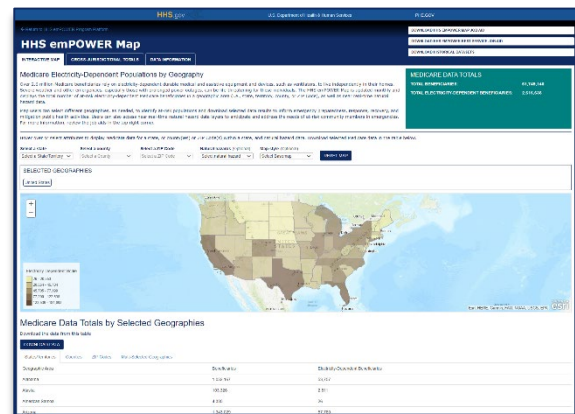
HHS.gov

U.S. Department of Health & Human Services

HHS emPOWER Map

INTERACTIVE MAP

CROSS-JURISDICTIONAL TOOLS

DATA INFORMATION

Medicare Electricity-Dependent Populations by Geography

MEDICARE DATA TOTALS

TOTAL BENEFICIARIES

TOTAL ELECTRICITY-DEPENDENT BENEFICIARIES

SELECTED GEOGRAPHIES

Medicare Data Totals by Selected Geographies

Download the data from this table

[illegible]